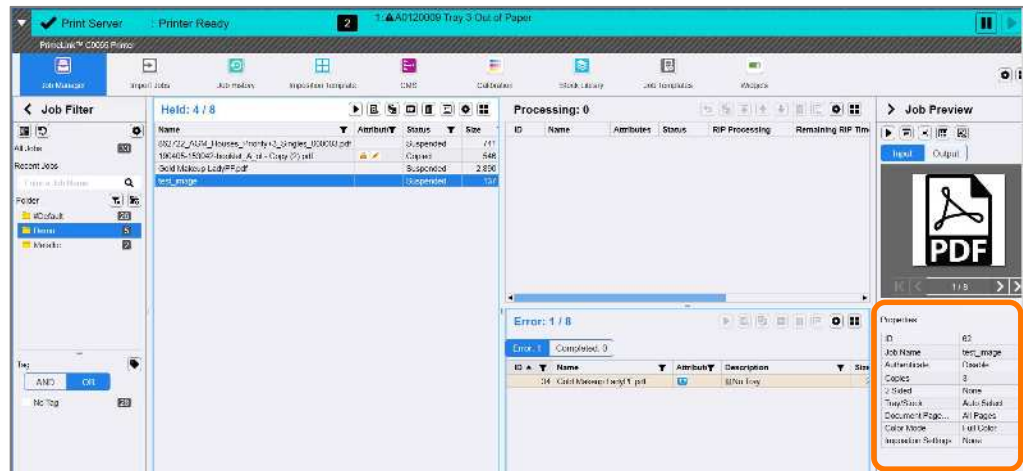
Print Server : Printer Ready 2 1:▲A0120009 Tray 3 Out of Paper

PrimeLink™ C9065 Printer

Job Manager | Import Jobs | Job History | Imposition Template | CMS | Calibration | Stock Library | Job Templates | Widgets

Job Filter

All Jobs 33

Recent Jobs

Enter a Job Name

Folder

#Default 28

Demo 5

Mando 2

Tag

AND OR

No Tag 28

Held: 4 / 8

| Name | Attribut | Status | Size |
|---|---|---|---|
| 092722_A2M_Houses_Monthly+3_Singles_000000.pdf | | Suspended | 741 |
| 190405-150047-booklet_A_pl - Copy (2).pdf | | Copied | 548 |
| Gold Makeup Lady##.pdf | | Suspended | 2,890 |
| test_image | | Suspended | 137 |

Processing: 0

| ID | Name | Attributes | Status | RIP Processing | Remaining RIP Time |
|---|---|---|---|---|---|

Error: 1 / 8

Error: 1 Completed: 0

| ID | Name | Attribut | Description | Size |
|---|---|---|---|---|
| 34 | Gold Makeup Lady##.pdf | | No Tray | |

Job Preview

Input Output

PDF

1/8

Properties

| | |
|---|---|
| ID | 62 |
| Job Name | test_image |
| Authentication | Disable |
| Copies | 3 |
| 2 Sided | None |
| Tray/Stock | Auto Select |
| Document Page... | All Pages |
| Color Mode | Full Color |
| Imposition Settings | None |